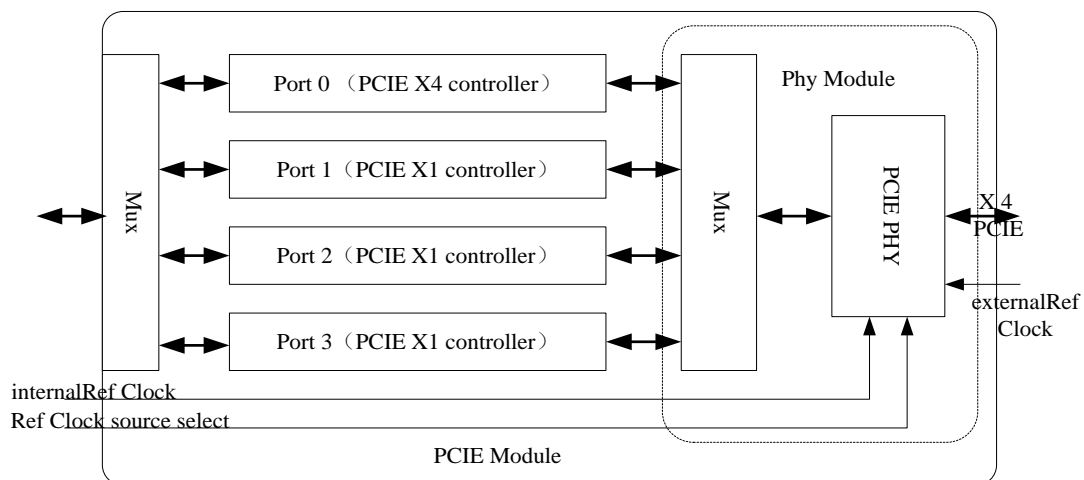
Mux

Port 0 （PCIE X4 controller）

Port 1（PCIE X1 controller）

Port 2（PCIE X1 controller）

Port 3（PCIE X1 controller）

Phy Module

Mux

PCIE PHY

X 4
PCIE

externalRef
Clock

internalRef Clock
Ref Clock source select

PCIE Module